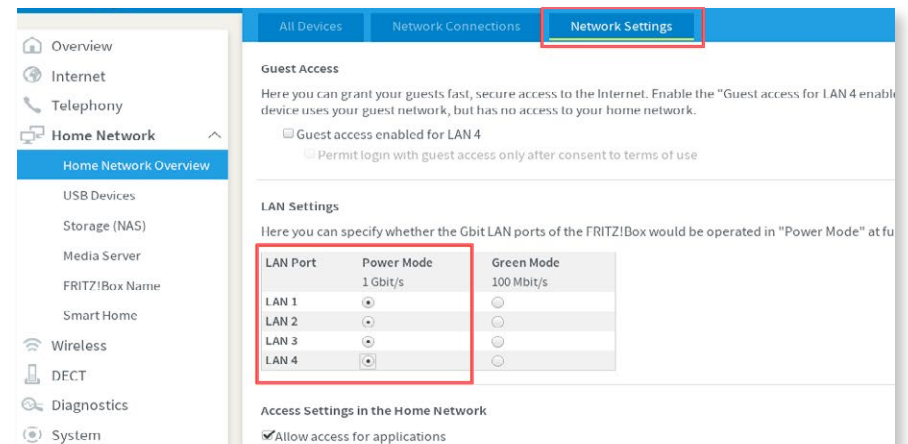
Overview
Internet
Telephony
Home Network
Home Network Overview
USB Devices
Storage (NAS)
Media Server
FRITZ!Box Name
Smart Home
Wireless
DECT
Diagnostics
System

All Devices | Network Connections | Network Settings

Guest Access

Here you can grant your guests fast, secure access to the Internet. Enable the "Guest access for LAN 4 enabl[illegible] device uses your guest network, but has no access to your home network.

Guest access enabled for LAN 4

Permit login with guest access only after consent to terms of use

LAN Settings

Here you can specify whether the Gbit LAN ports of the FRITZ!Box would be operated in "Power Mode" at fu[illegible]

| LAN Port | Power Mode 1 Gbit/s | Green Mode 100 Mbit/s |
|---|---|---|
| LAN 1 | ◉ | ○ |
| LAN 2 | ◉ | ○ |
| LAN 3 | ◉ | ○ |
| LAN 4 | ◉ | ○ |

Access Settings in the Home Network

Allow access for applications